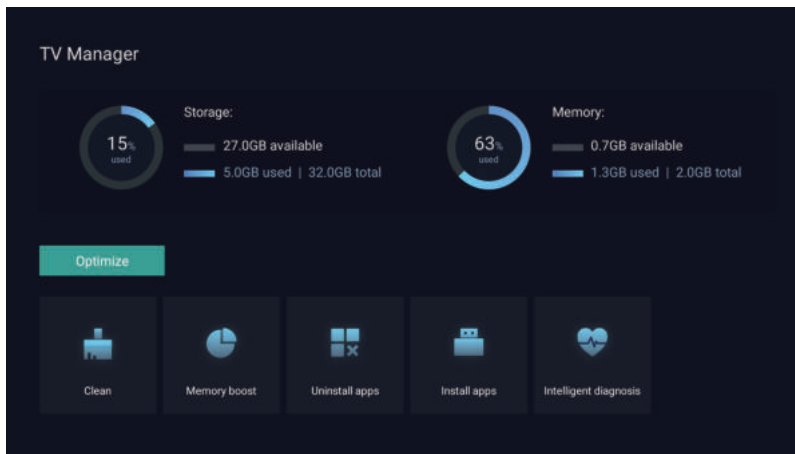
TV Manager

15% used

Storage:

27.0GB available

5.0GB used | 32.0GB total

63% used

Memory:

0.7GB available

1.3GB used | 2.0GB total

Optimize

Clean

Memory boost

Uninstall apps

Install apps

Intelligent diagnosis